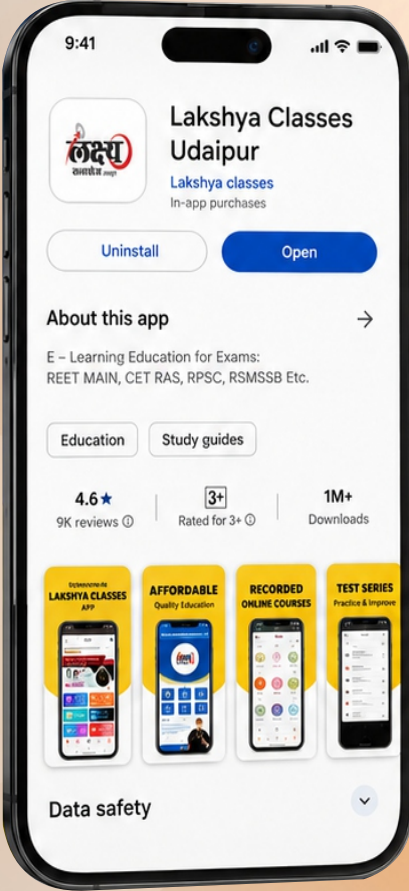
9:41

लक्ष्य
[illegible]

Lakshya Classes Udaipur
Lakshya classes
In-app purchases

Uninstall
Open

About this app
E – Learning Education for Exams: REET MAIN, CET RAS, RPSC, RSMSSB Etc.

Education
Study guides

4.6★
9K reviews ⓘ

3+
Rated for 3+ ⓘ

1M+
Downloads

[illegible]
LAKSHYA CLASSES
APP

AFFORDABLE
Quality Education

RECORDED
ONLINE COURSES

TEST SERIES
Practice & Improve

Data safety